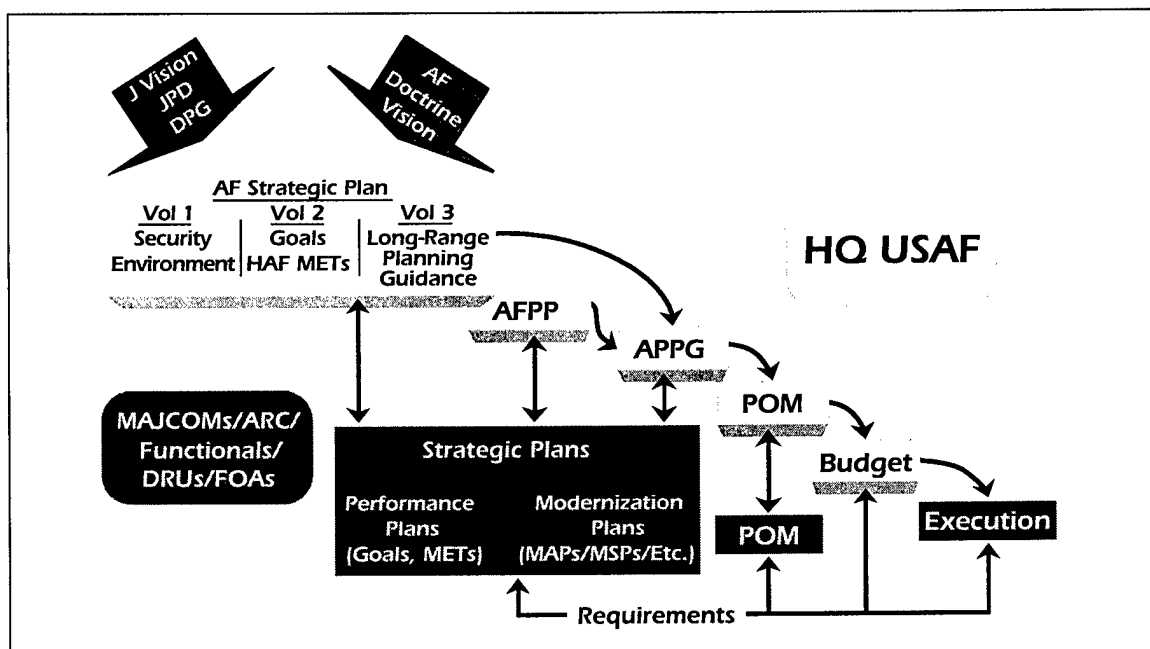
J Vision
JPD
DPG

AF
Doctrine
Vision

AF Strategic Plan

Vol 1
Security
Environment

Vol 2
Goals
HAF METs

Vol 3
Long-Range
Planning
Guidance

HQ USAF

AFPP

APPG

POM

Budget

MAJCOMs/ARC/
Functionals/
DRUs/FOAs

Strategic Plans

Performance
Plans
(Goals, METs)

Modernization
Plans
(MAPs/MSPs/Etc.)

POM

Execution

Requirements